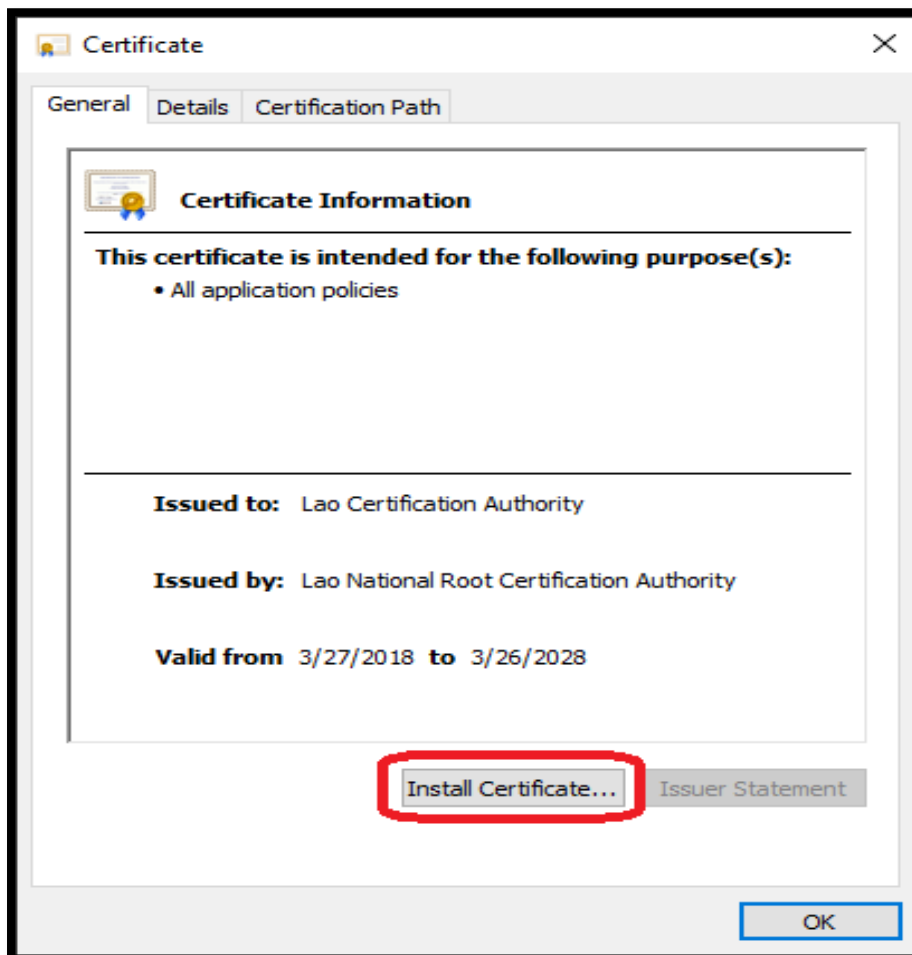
Certificate

General Details Certification Path

Certificate Information

This certificate is intended for the following purpose(s):
• All application policies

Issued to: Lao Certification Authority

Issued by: Lao National Root Certification Authority

Valid from 3/27/2018 to 3/26/2028

Install Certificate... Issuer Statement

OK